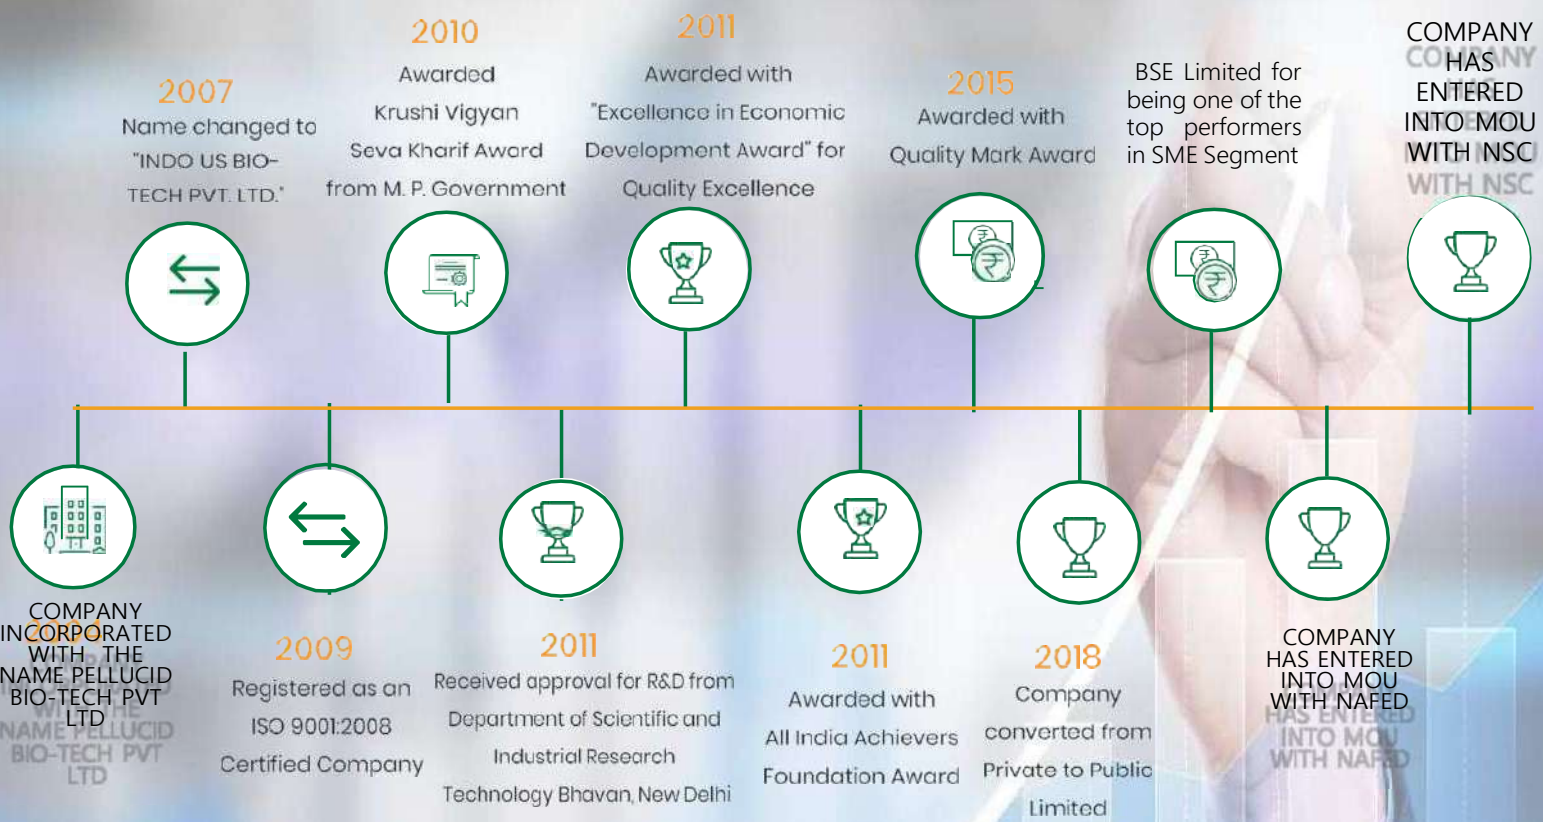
2007
Name changed to "INDO US BIO-TECH PVT. LTD."

2010
Awarded Krushi Vigyan Seva Kharif Award from M. P. Government

2011
Awarded with "Excellence in Economic Development Award" for Quality Excellence

2015
Awarded with Quality Mark Award

BSE Limited for being one of the top performers in SME Segment

COMPANY HAS ENTERED INTO MOU WITH NSC

COMPANY INCORPORATED WITH THE NAME PELLUCID BIO-TECH PVT LTD

2009
Registered as an ISO 9001:2008 Certified Company

2011
Received approval for R&D from Department of Scientific and Industrial Research Technology Bhavan, New Delhi

2011
Awarded with All India Achievers Foundation Award

2018
Company converted from Private to Public Limited

COMPANY HAS ENTERED INTO MOU WITH NAFED